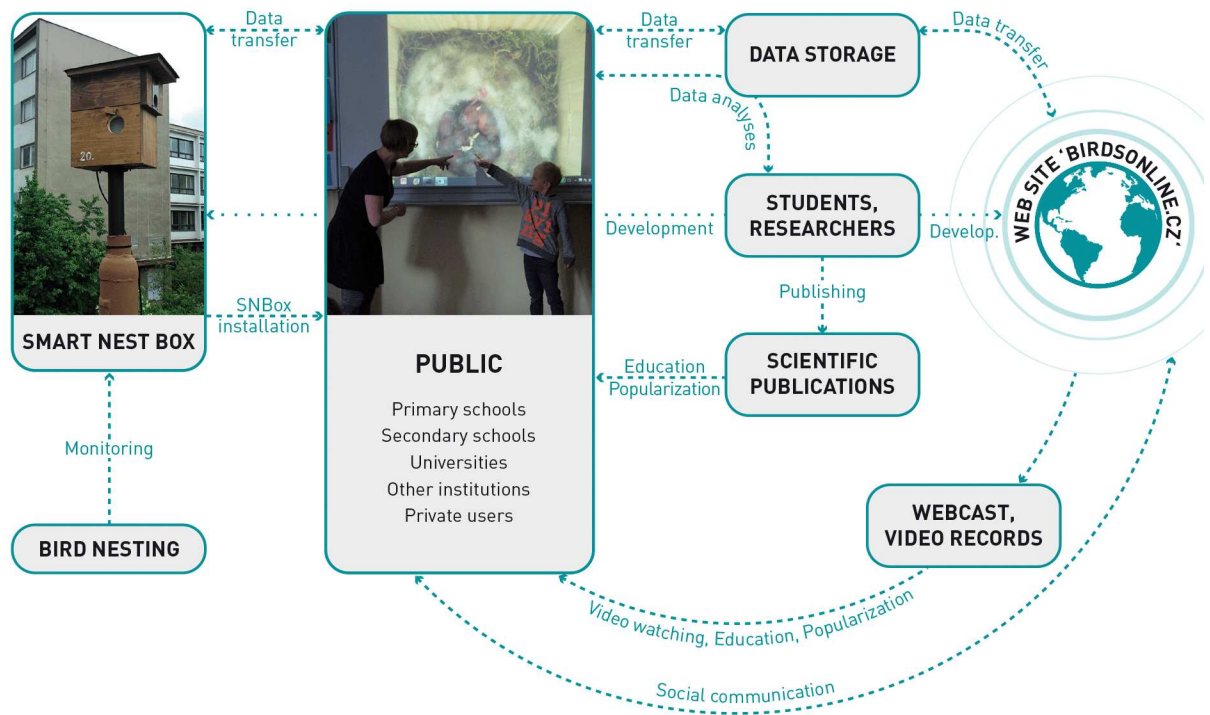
Data transfer

Data transfer

DATA STORAGE

Data transfer

Data analyses

20.

STUDENTS, RESEARCHERS

Development

Develop.

WEB SITE 'BIRDSONLINE.CZ'

SNBox installation

Publishing

SMART NEST BOX

PUBLIC

Primary schools
Secondary schools
Universities
Other institutions
Private users

Education
Popularization

SCIENTIFIC PUBLICATIONS

Monitoring

BIRD NESTING

WEBCAST, VIDEO RECORDS

Video watching, Education, Popularization

Social communication